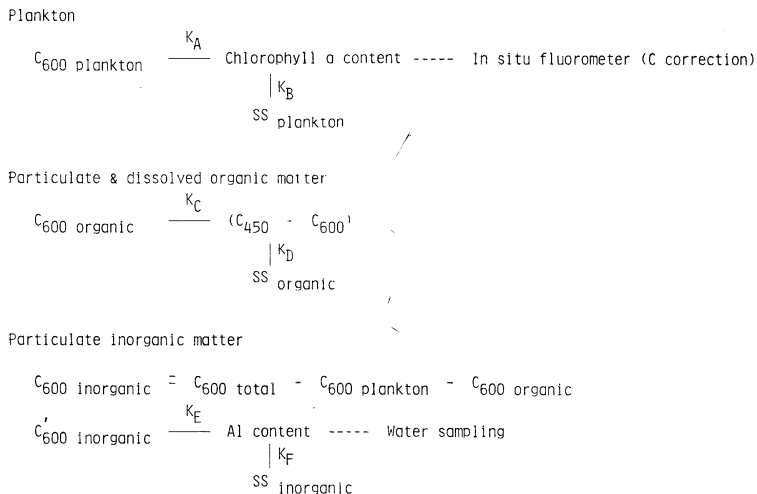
Plankton

$C_{600\ plankton}$ $\xrightarrow{K_A}$ Chlorophyll a content ----- In situ fluorometer (C correction)

$| K_B$

$SS_{plankton}$

Particulate & dissolved organic matter

$C_{600\ organic}$ $\xrightarrow{K_C}$ $(C_{450} - C_{600})$

$| K_D$

$SS_{organic}$

Particulate inorganic matter

$C_{600\ inorganic} = C_{600\ total} - C_{600\ plankton} - C_{600\ organic}$

$C'_{600\ inorganic}$ $\xrightarrow{K_E}$ Al content ----- Water sampling

$| K_F$

$SS_{inorganic}$